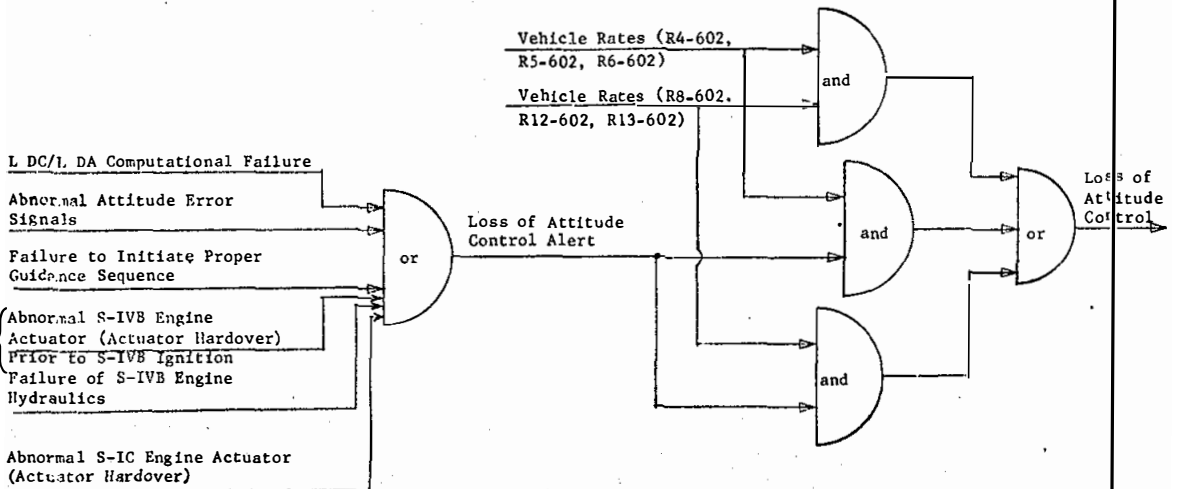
Vehicle Rates (R4-602, R5-602, R6-602)

Vehicle Rates (R8-602, R12-602, R13-602)

and

L DC/L DA Computational Failure

Abnormal Attitude Error Signals

Failure to Initiate Proper Guidance Sequence

Abnormal S-IVB Engine Actuator (Actuator Hardover) Prior to S-IVB Ignition

Failure of S-IVB Engine Hydraulics

Abnormal S-IC Engine Actuator (Actuator Hardover)

or

Loss of Attitude Control Alert

and

or

Loss of Attitude Control

and